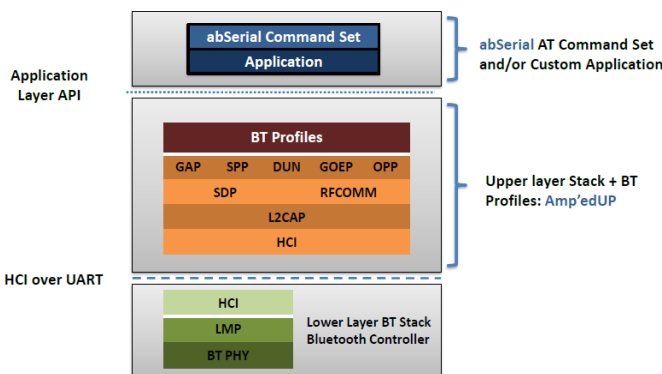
abSerial Command Set
Application

abSerial AT Command Set and/or Custom Application

Application Layer API

BT Profiles
GAP SPP DUN GOEP OPP
SDP RFCOMM
L2CAP
HCI

Upper layer Stack + BT Profiles: Amp'edUP

HCI over UART

HCI
LMP
BT PHY

Lower Layer BT Stack Bluetooth Controller